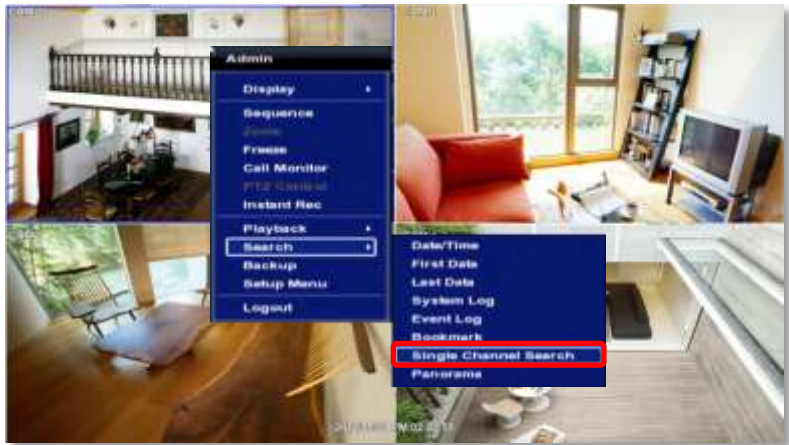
Admin

Display

Sequence

Zoom

Freeze

Call Monitor

PTZ Control

Instant Rec

Playback

Search

Backup

Setup Menu

Logout

Date/Time

First Data

Last Data

System Log

Event Log

Bookmark

Single Channel Search

Panorama